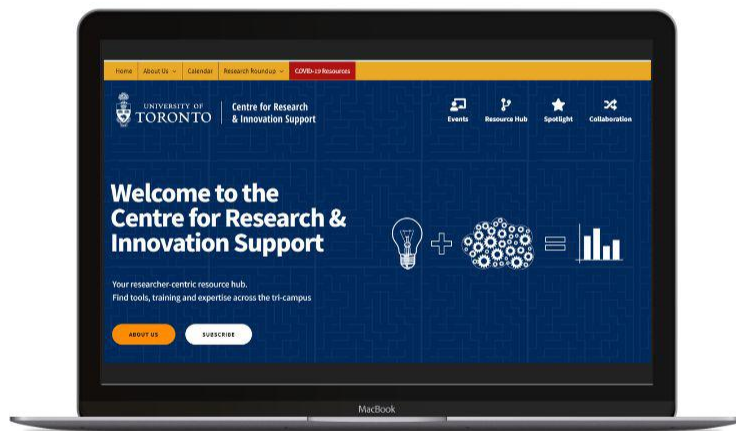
Home | About Us | Calendar | Research Roundup | COVID-19 Resources

UNIVERSITY OF TORONTO

Centre for Research & Innovation Support

Events | Resource Hub | Spotlight | Collaboration

Welcome to the Centre for Research & Innovation Support

Your researcher-centric resource hub.
Find tools, training and expertise across the tri-campus

ABOUT US

SUBSCRIBE

MacBook